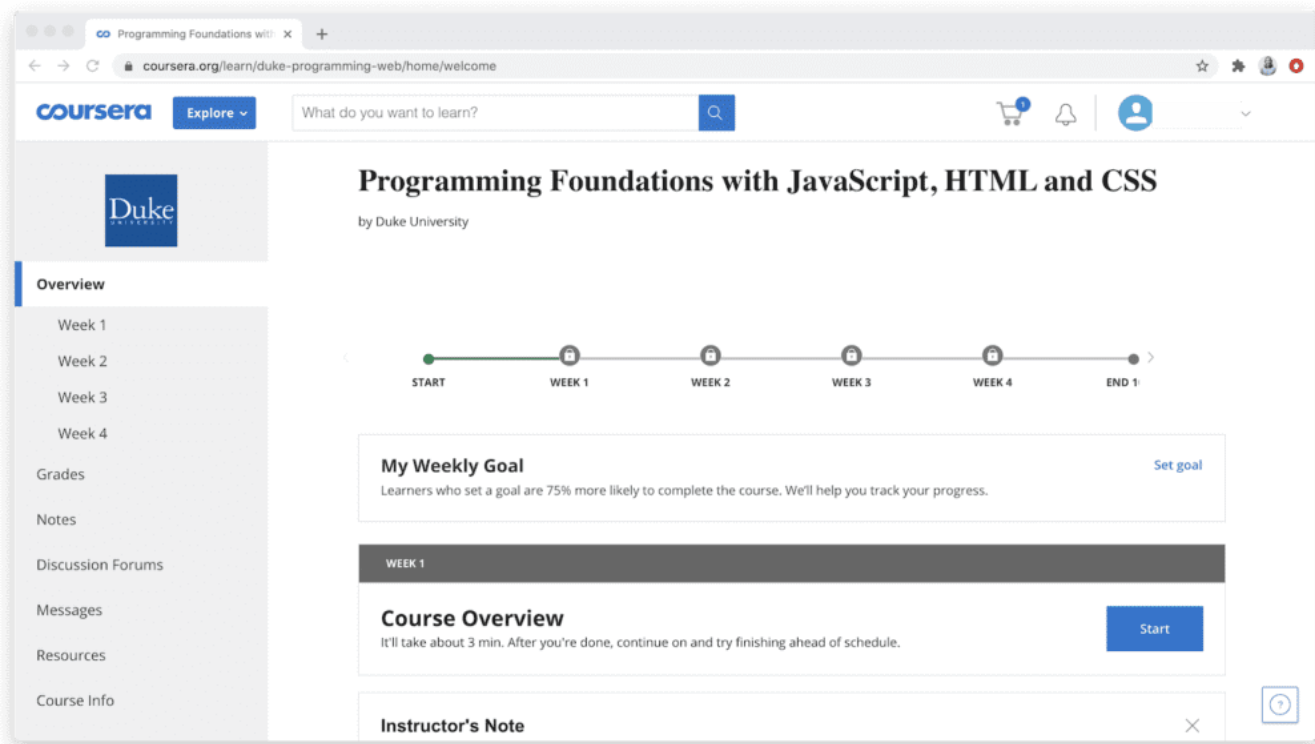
Programming Foundations with

coursera.org/learn/duke-programming-web/home/welcome

coursera Explore

What do you want to learn?

1

Duke UNIVERSITY

Overview

Week 1

Week 2

Week 3

Week 4

Grades

Notes

Discussion Forums

Messages

Resources

Course Info

Programming Foundations with JavaScript, HTML and CSS

by Duke University

START WEEK 1 WEEK 2 WEEK 3 WEEK 4 END 1

My Weekly Goal

Learners who set a goal are 75% more likely to complete the course. We'll help you track your progress.

Set goal

WEEK 1

Course Overview

It'll take about 3 min. After you're done, continue on and try finishing ahead of schedule.

Start

Instructor's Note